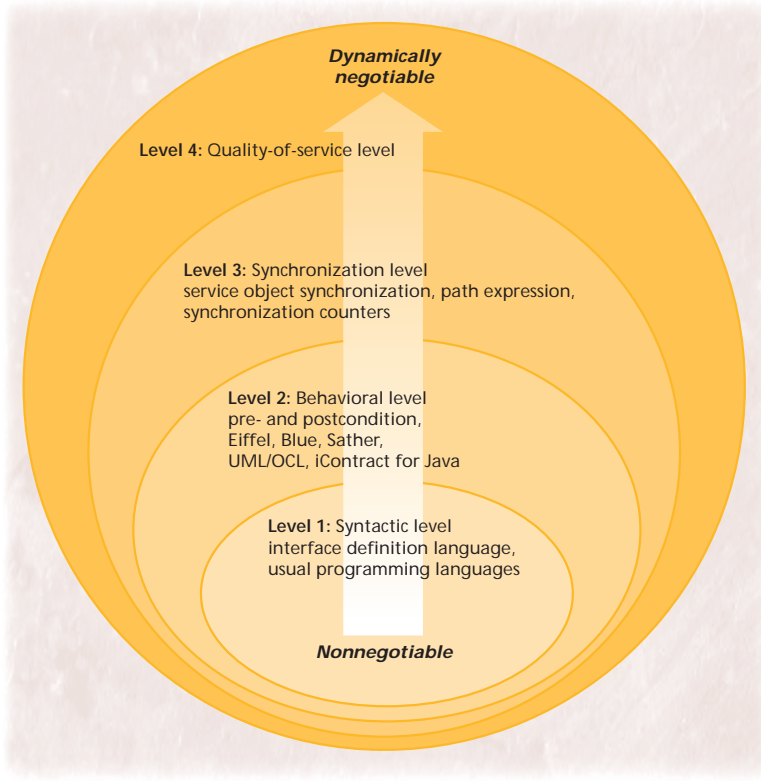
Dynamically negotiable

Level 4: Quality-of-service level

Level 3: Synchronization level
service object synchronization, path expression, synchronization counters

Level 2: Behavioral level
pre- and postcondition, Eiffel, Blue, Sather, UML/OCL, iContract for Java

Level 1: Syntactic level
interface definition language, usual programming languages

Nonnegotiable